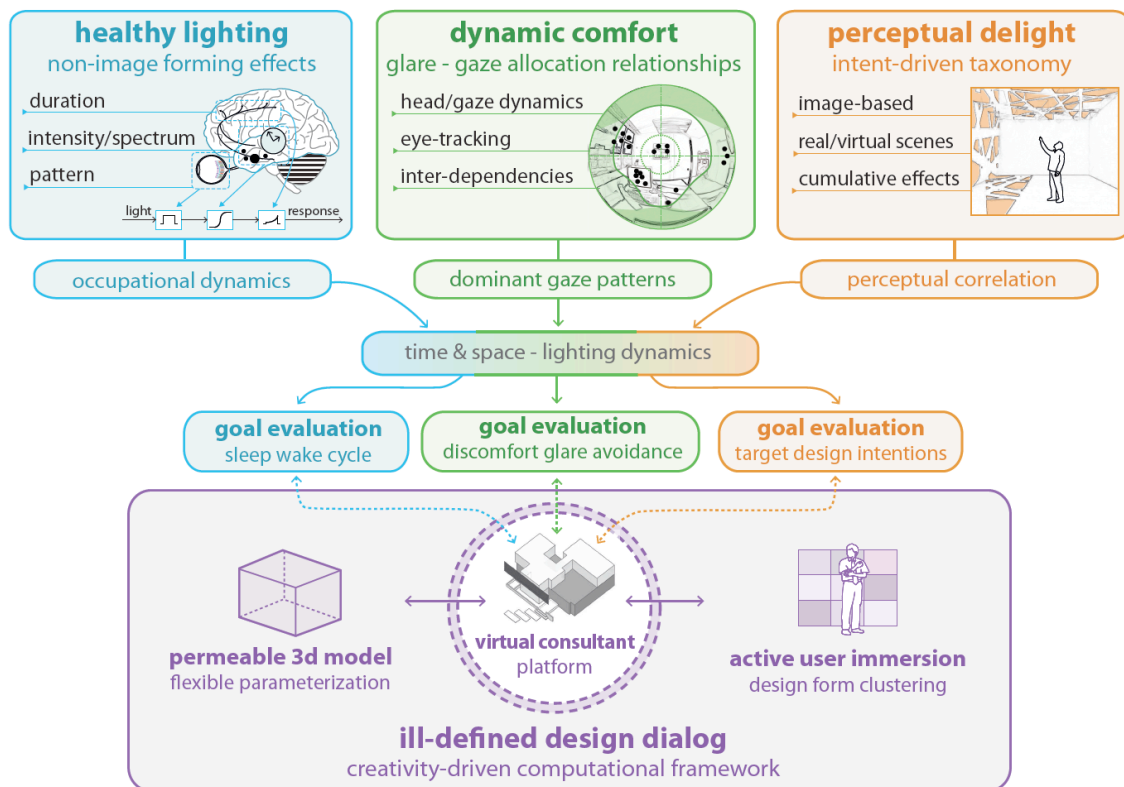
healthy lighting
non-image forming effects
duration
intensity/spectrum
pattern
light
response

dynamic comfort
glare - gaze allocation relationships
head/gaze dynamics
eye-tracking
inter-dependencies

perceptual delight
intent-driven taxonomy
image-based
real/virtual scenes
cumulative effects

occupational dynamics
dominant gaze patterns
perceptual correlation

time & space - lighting dynamics

goal evaluation
sleep wake cycle

goal evaluation
discomfort glare avoidance

goal evaluation
target design intentions

permeable 3d model
flexible parameterization

virtual consultant
platform

active user immersion
design form clustering

ill-defined design dialog
creativity-driven computational framework